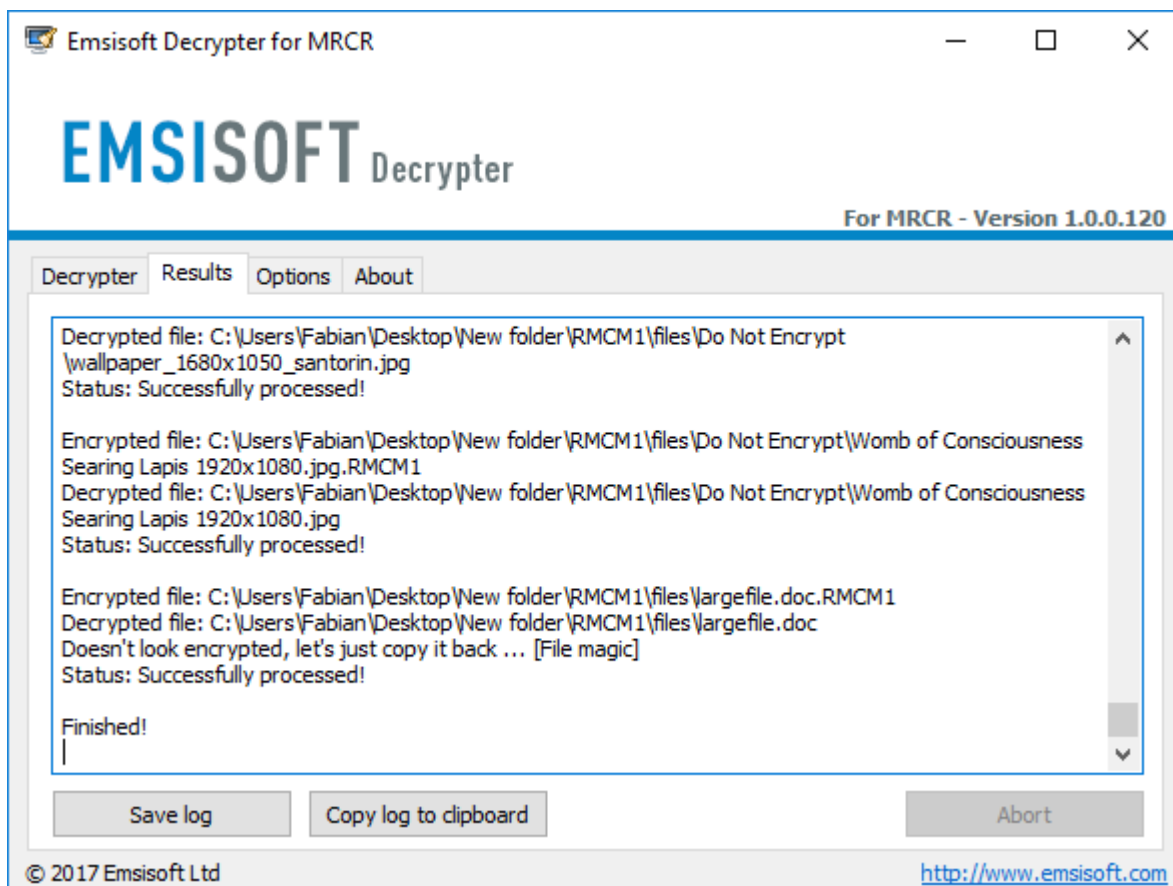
Emsisoft Decrypter for MRCR

EMSISOFT Decrypter

For MRCR - Version 1.0.0.120

Decrypter | Results | Options | About

Decrypted file: C:\Users\Fabian\Desktop\New folder\RMCM1\files\Do Not Encrypt\wallpaper_1680x1050_santorin.jpg
Status: Successfully processed!

Encrypted file: C:\Users\Fabian\Desktop\New folder\RMCM1\files\Do Not Encrypt\Womb of Consciousness Searing Lapis 1920x1080.jpg.RMCM1
Decrypted file: C:\Users\Fabian\Desktop\New folder\RMCM1\files\Do Not Encrypt\Womb of Consciousness Searing Lapis 1920x1080.jpg
Status: Successfully processed!

Encrypted file: C:\Users\Fabian\Desktop\New folder\RMCM1\files\largefile.doc.RMCM1
Decrypted file: C:\Users\Fabian\Desktop\New folder\RMCM1\files\largefile.doc
Doesn't look encrypted, let's just copy it back ... [File magic]
Status: Successfully processed!

Finished!

Save log | Copy log to clipboard | Abort

© 2017 Emsisoft Ltd
http://www.emsisoft.com